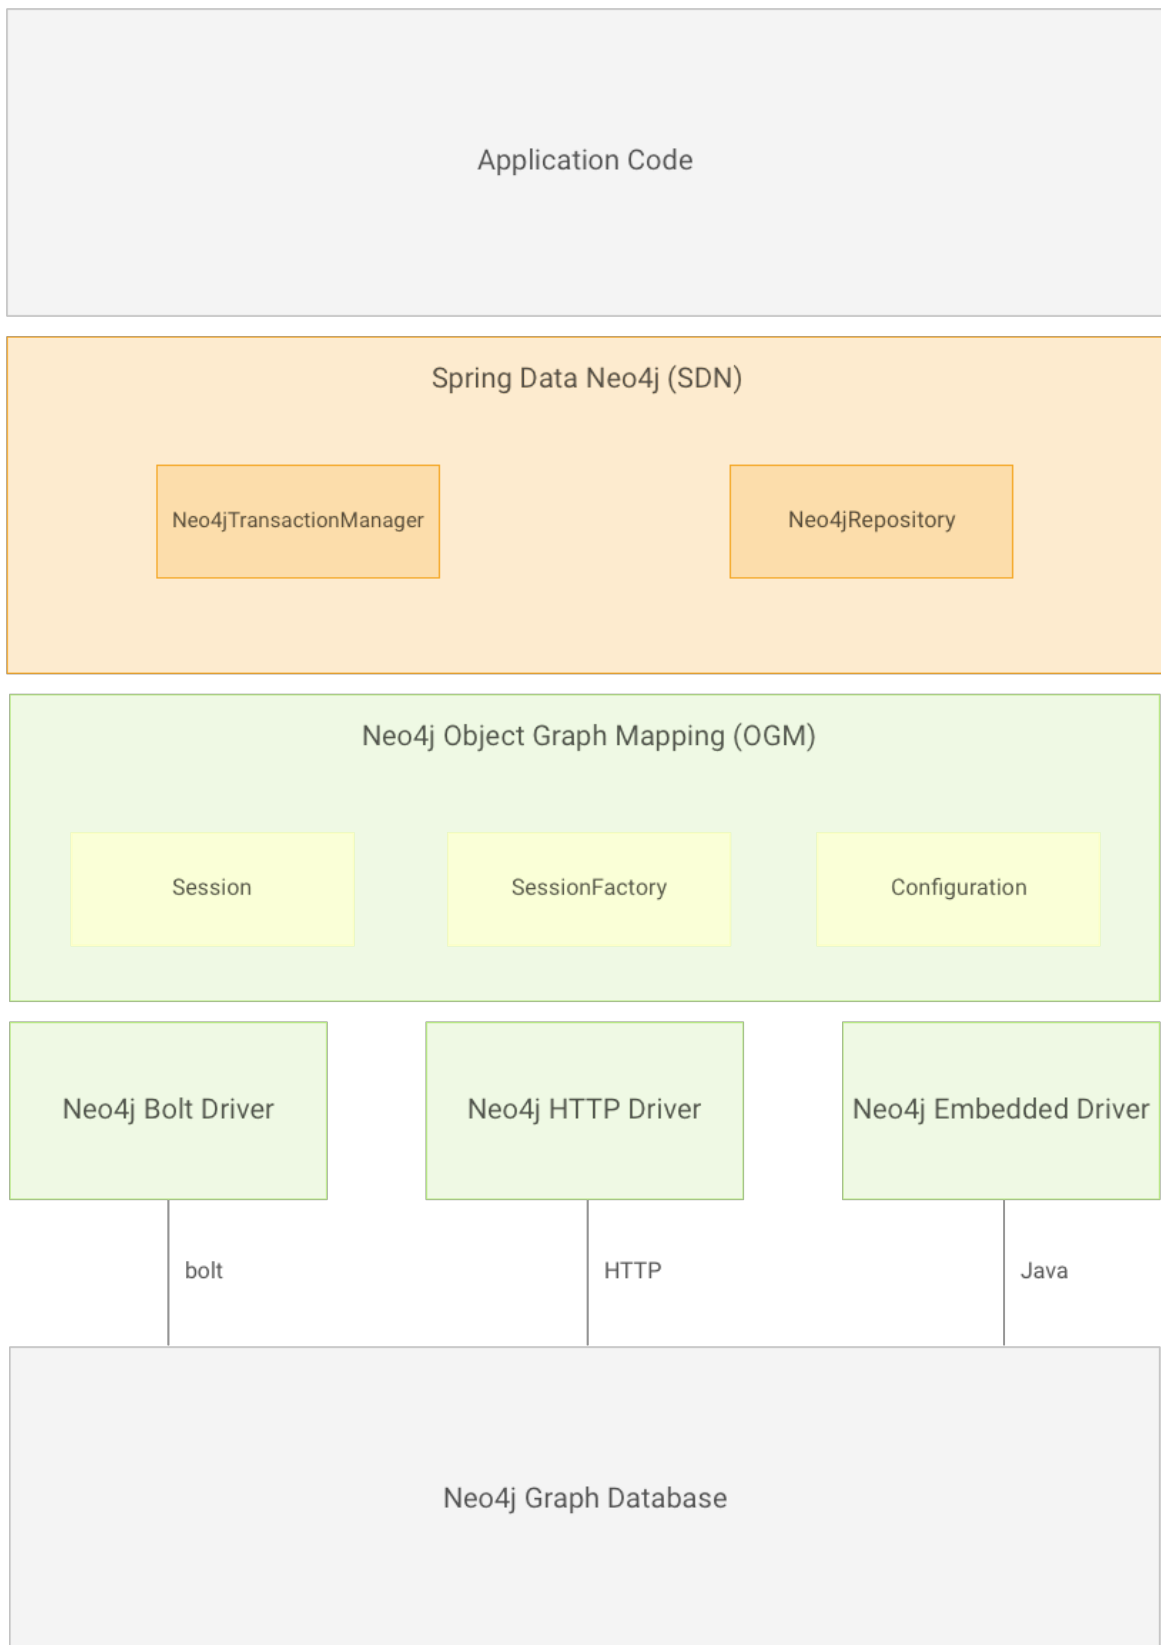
Application Code

Spring Data Neo4j (SDN)

Neo4jTransactionManager

Neo4jRepository

Neo4j Object Graph Mapping (OGM)

Session

SessionFactory

Configuration

Neo4j Bolt Driver

Neo4j HTTP Driver

Neo4j Embedded Driver

bolt

HTTP

Java

Neo4j Graph Database